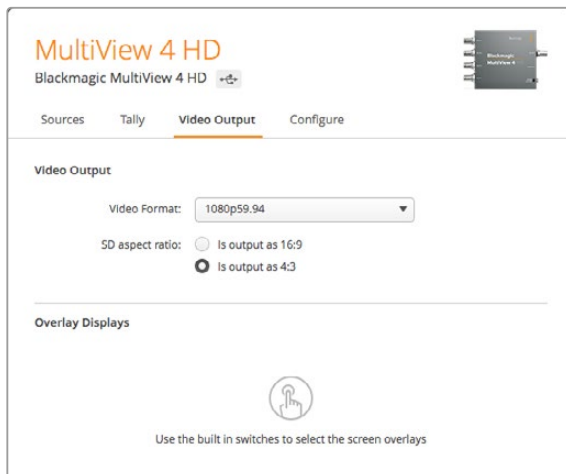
MultiView 4 HD
Blackmagic MultiView 4 HD

Blackmagic MultiView 4

Sources Tally Video Output Configure

Video Output

Video Format: 1080p59.94

SD aspect ratio: Is output as 16:9
Is output as 4:3

Overlay Displays

Use the built in switches to select the screen overlays